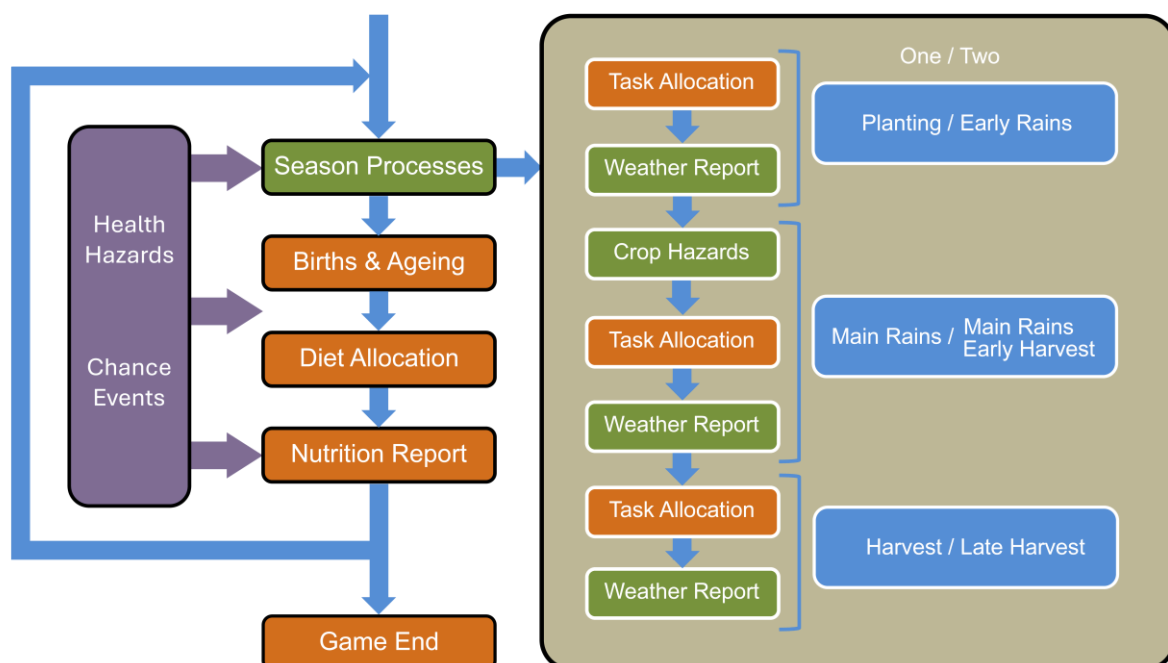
Health Hazards

Chance Events

Season Processes

Births & Ageing

Diet Allocation

Nutrition Report

Game End

Task Allocation

Weather Report

Crop Hazards

Task Allocation

Weather Report

Task Allocation

Weather Report

One / Two

Planting / Early Rains

Main Rains / Main Rains Early Harvest

Harvest / Late Harvest